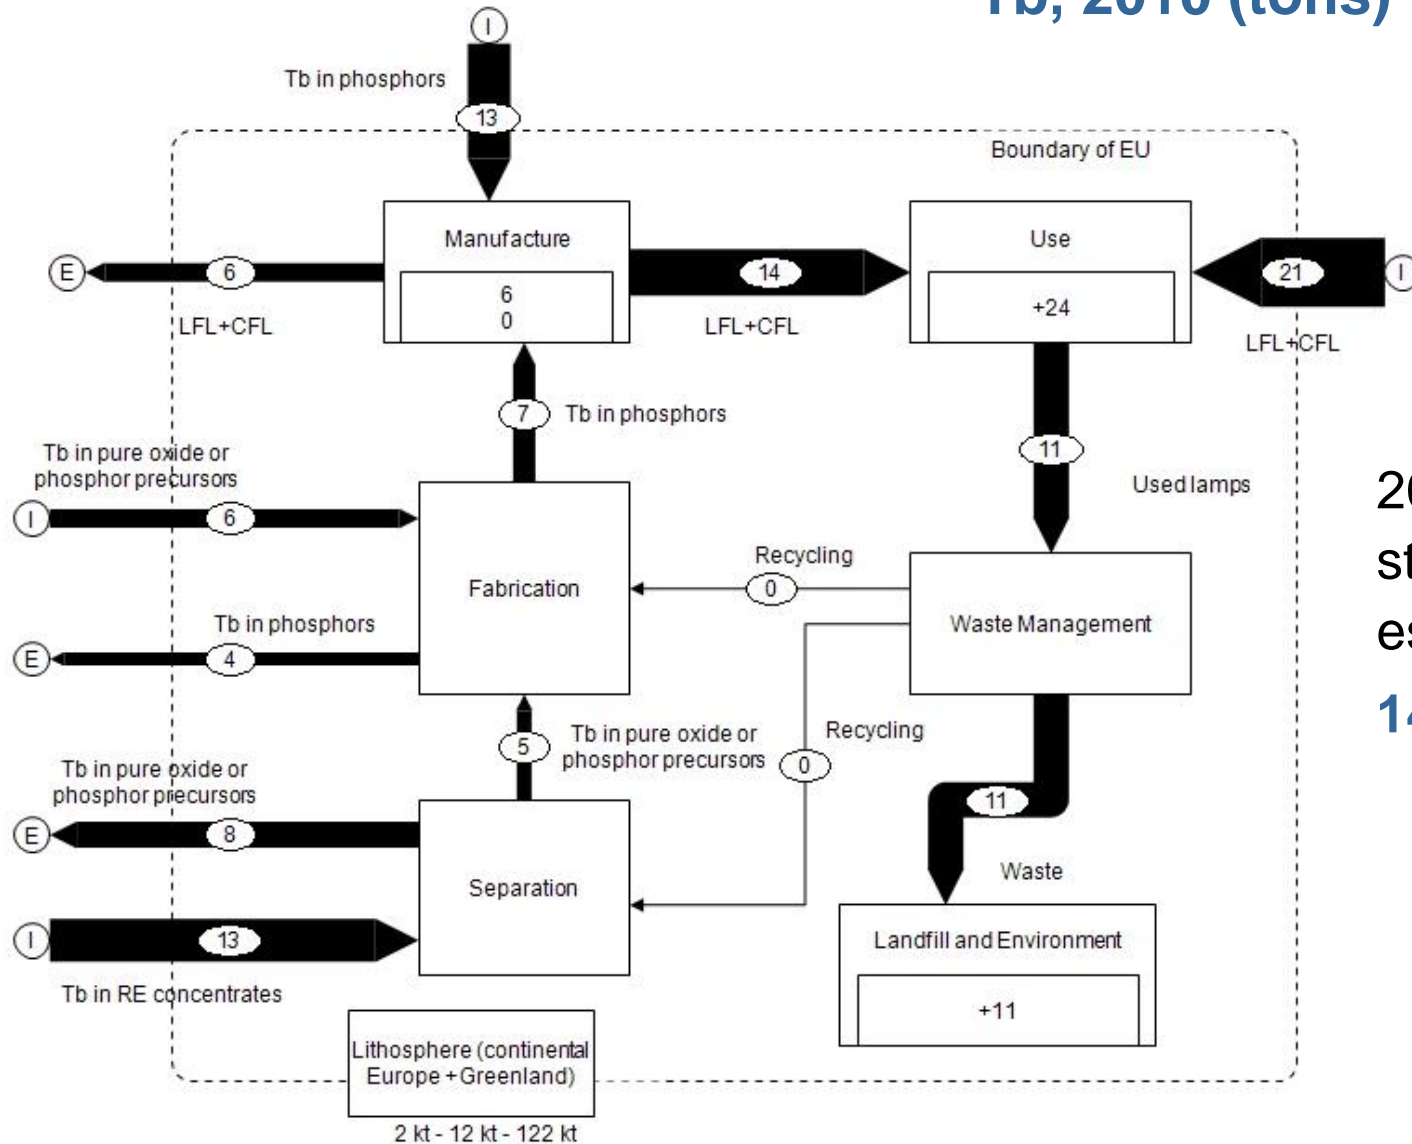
Tb, 2010 (tons)

I

Tb in phosphors

13

Boundary of EU

Manufacture

6
0

Use

+24

E

6

LFL+CFL

14

LFL+CFL

21

I

LFL+CFL

7

Tb in phosphors

11

Used lamps

Tb in pure oxide or phosphor precursors

I

6

Fabrication

Recycling

0

Waste Management

Tb in phosphors

E

4

5

Tb in pure oxide or phosphor precursors

Recycling

0

Tb in pure oxide or phosphor precursors

E

8

Separation

11

Waste

I

13

Landfill and Environment

+11

Tb in RE concentrates

Lithosphere (continental Europe + Greenland)

2 kt - 12 kt - 122 kt

20
st
es
14